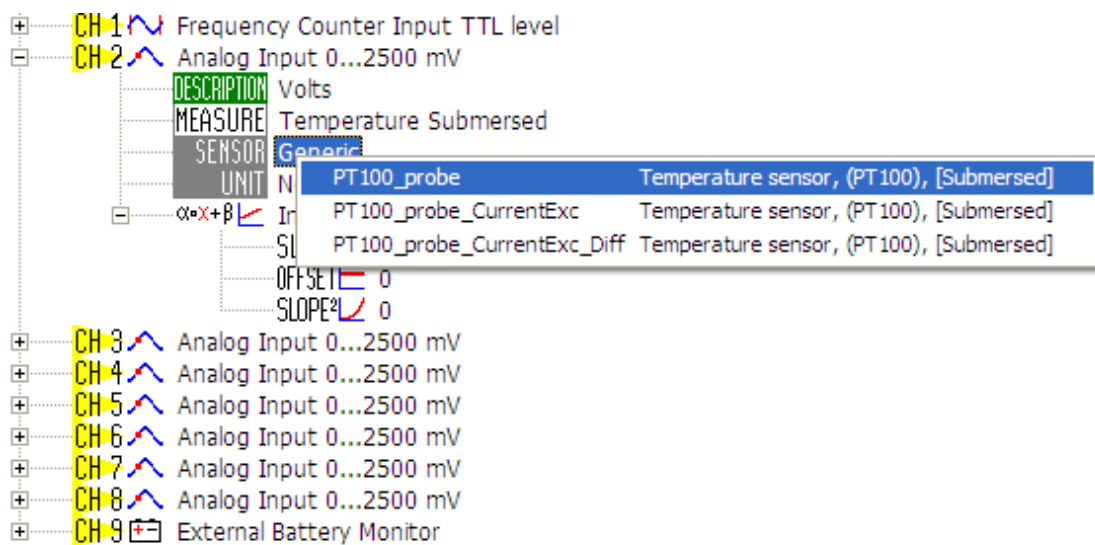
CH 1 Frequency Counter Input TTL level
CH 2 Analog Input 0...2500 mV
DESCRIPTION Volts
MEASURE Temperature Submersed
SENSOR Generic
UNIT N
$\alpha \cdot x+\beta$ In
SL
OFFSET 0
SLOPE² 0

| PT100_probe | Temperature sensor, (PT100), [Submersed] |
|---|---|
| PT100_probe_CurrentExc | Temperature sensor, (PT100), [Submersed] |
| PT100_probe_CurrentExc_Diff | Temperature sensor, (PT100), [Submersed] |

CH 3 Analog Input 0...2500 mV
CH 4 Analog Input 0...2500 mV
CH 5 Analog Input 0...2500 mV
CH 6 Analog Input 0...2500 mV
CH 7 Analog Input 0...2500 mV
CH 8 Analog Input 0...2500 mV
CH 9 External Battery Monitor